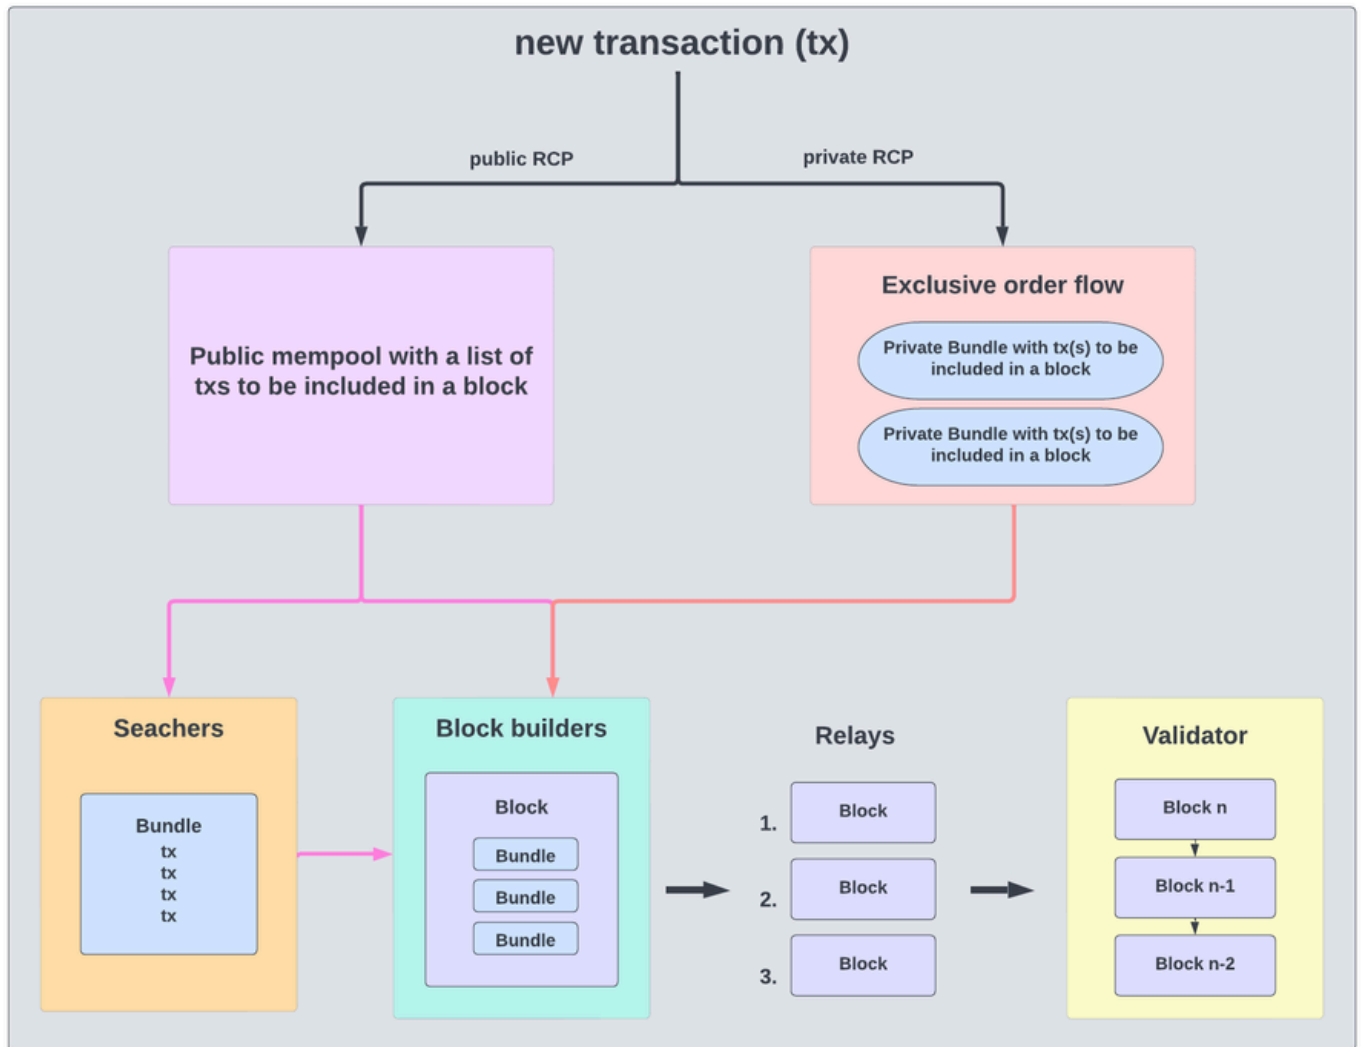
new transaction (tx)

public RCP

private RCP

Public mempool with a list of txs to be included in a block

Exclusive order flow

Private Bundle with tx(s) to be included in a block

Private Bundle with tx(s) to be included in a block

Seachers

Bundle
tx
tx
tx
tx

Block builders

Block

Bundle

Bundle

Bundle

Relays

1. Block

2. Block

3. Block

Validator

Block n

Block n-1

Block n-2